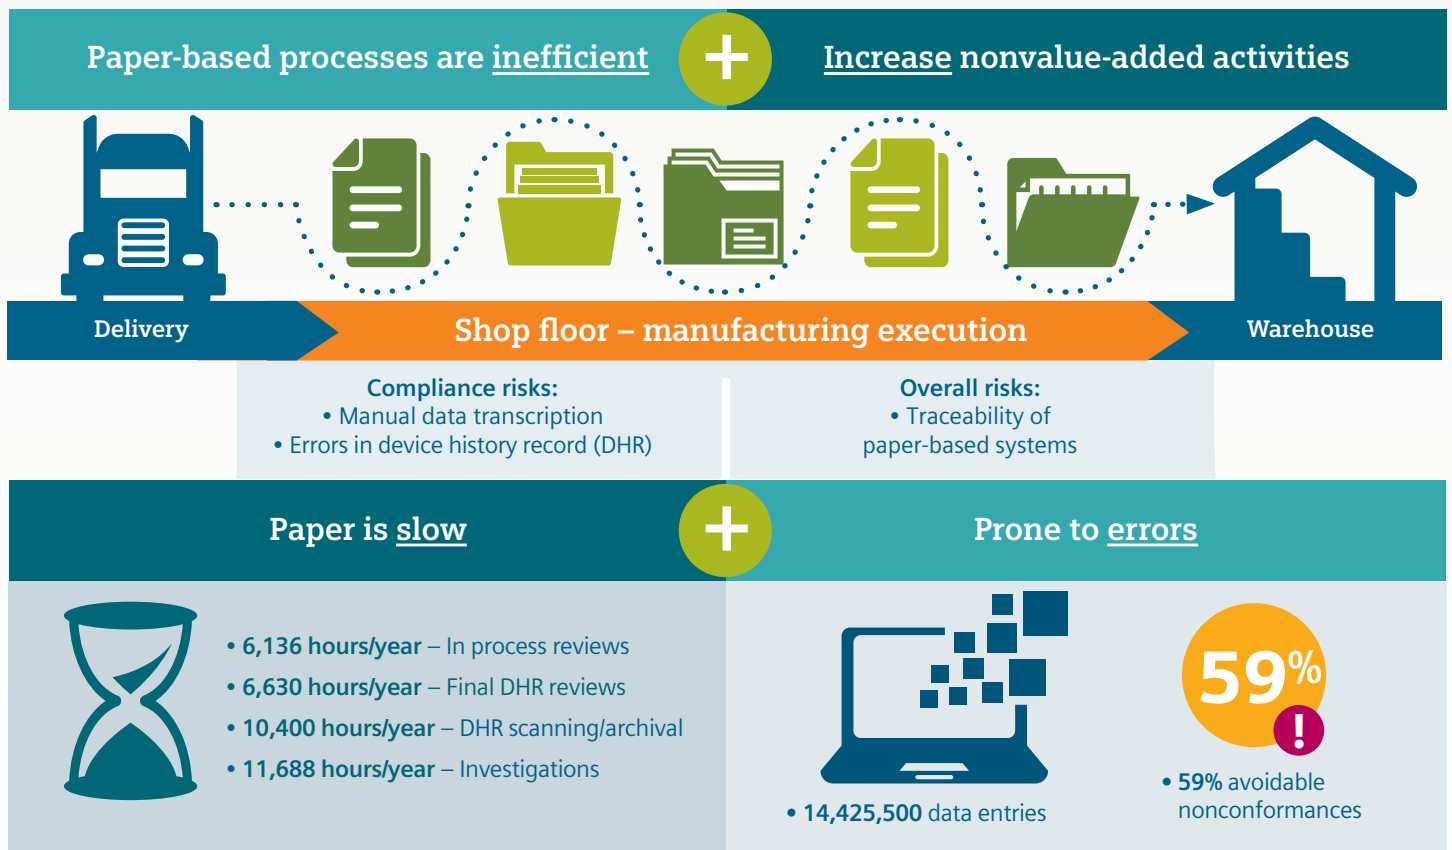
Paper-based processes are inefficient + Increase nonvalue-added activities

Delivery

Shop floor – manufacturing execution

Warehouse

Compliance risks:
• Manual data transcription
• Errors in device history record (DHR)

Overall risks:
• Traceability of paper-based systems

Paper is slow + Prone to errors

• 6,136 hours/year – In process reviews
• 6,630 hours/year – Final DHR reviews
• 10,400 hours/year – DHR scanning/archival
• 11,688 hours/year – Investigations

• 14,425,500 data entries

59%
!

• 59% avoidable nonconformances